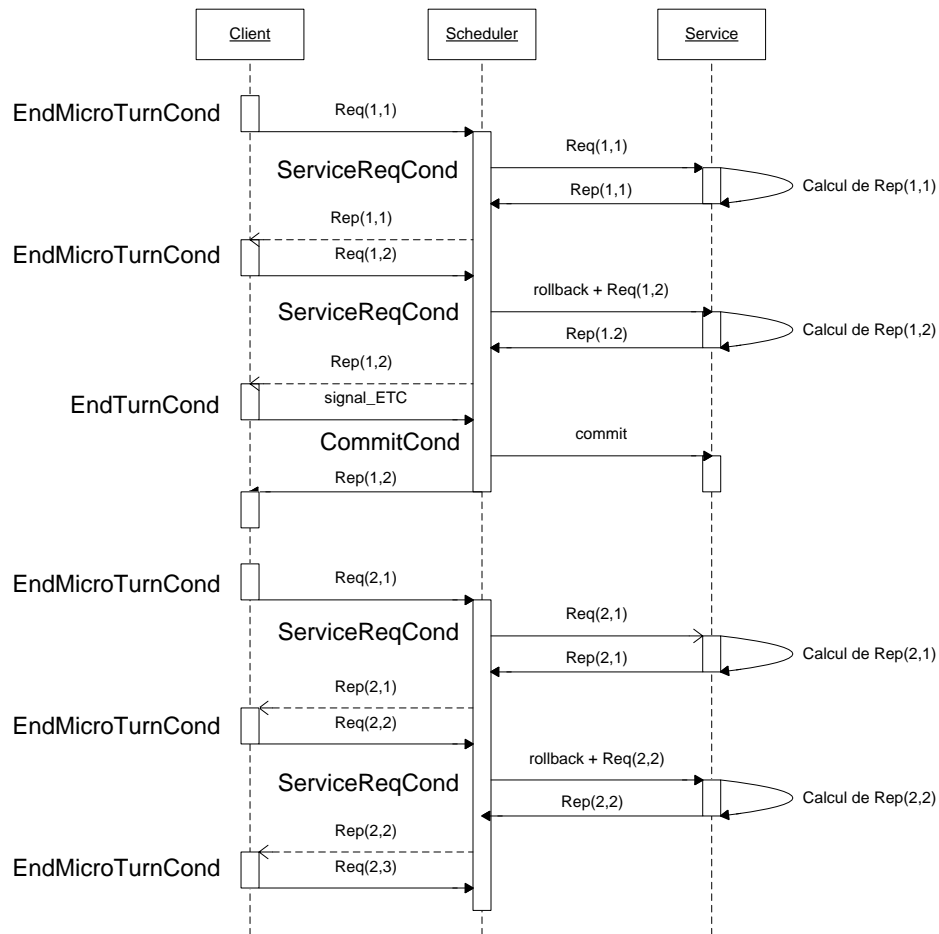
Client

Scheduler

Service

EndMicroTurnCond

Req(1,1)

ServiceReqCond

Req(1,1)

Rep(1,1)

Calcul de Rep(1,1)

Rep(1,1)

EndMicroTurnCond

Req(1,2)

ServiceReqCond

rollback + Req(1,2)

Rep(1.2)

Calcul de Rep(1,2)

Rep(1,2)

EndTurnCond

signal_ETC

CommitCond

commit

Rep(1,2)

EndMicroTurnCond

Req(2,1)

ServiceReqCond

Req(2,1)

Rep(2,1)

Calcul de Rep(2,1)

Rep(2,1)

EndMicroTurnCond

Req(2,2)

ServiceReqCond

rollback + Req(2,2)

Rep(2,2)

Calcul de Rep(2,2)

Rep(2,2)

EndMicroTurnCond

Req(2,3)